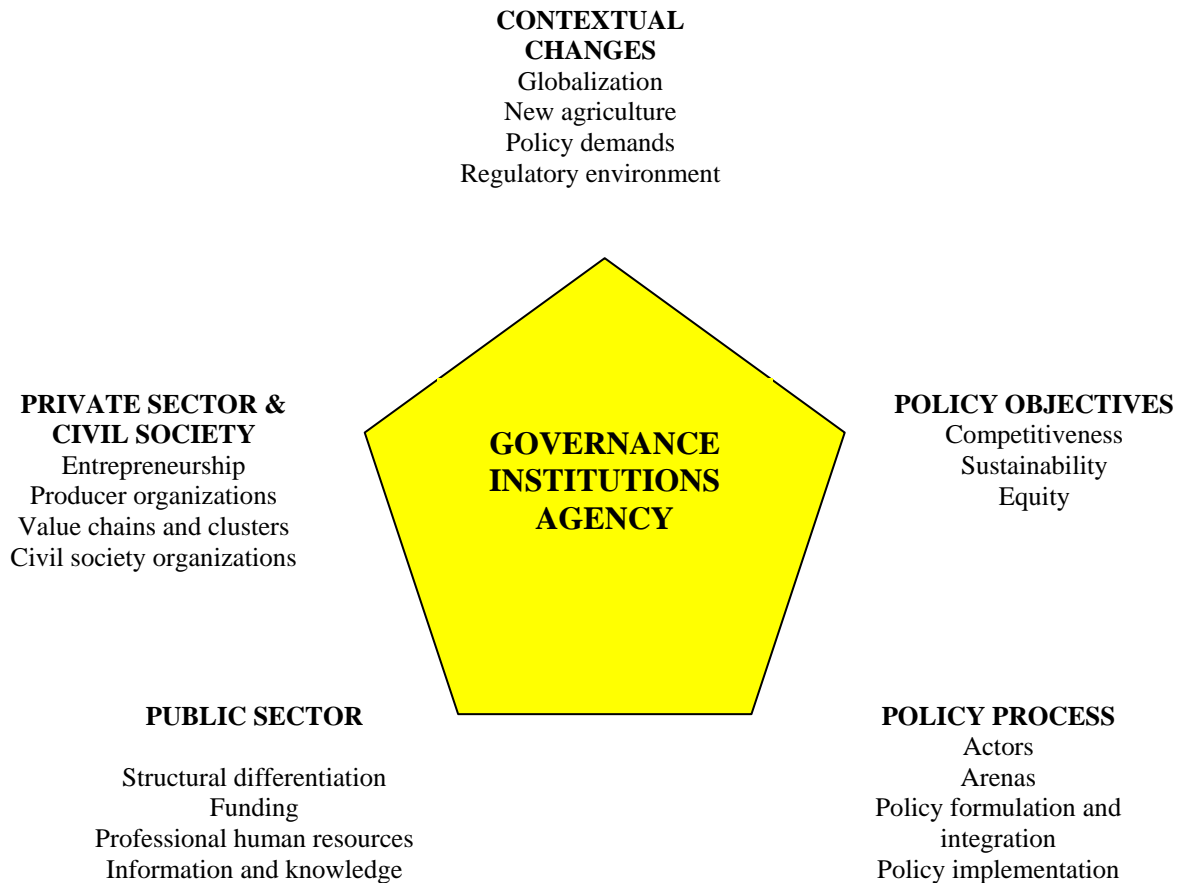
CONTEXTUAL CHANGES
Globalization
New agriculture
Policy demands
Regulatory environment

PRIVATE SECTOR & CIVIL SOCIETY
Entrepreneurship
Producer organizations
Value chains and clusters
Civil society organizations

GOVERNANCE
INSTITUTIONS
AGENCY

POLICY OBJECTIVES
Competitiveness
Sustainability
Equity

PUBLIC SECTOR

Structural differentiation
Funding
Professional human resources
Information and knowledge

POLICY PROCESS
Actors
Arenas
Policy formulation and integration
Policy implementation